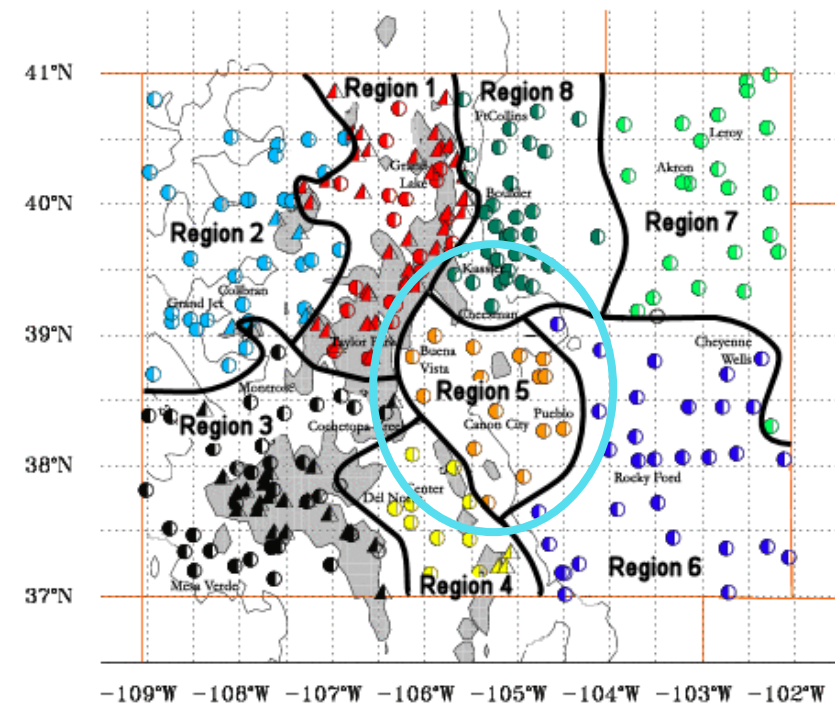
41°N
40°N
39°N
38°N
37°N
Region 1
Region 8
Region 2
Region 7
Region 5
Region 3
Region 4
Region 6
FtCollins
Leroy
Akron
Grand Lake
Boulder
Kassler
Grand Jct
Colbran
Cheesman
Cheyenne Wells
Taylor Park
Buena Vista
Montrose
Pueblo
Cochetopa Creek
Canon City
Rocky Ford
Del Norte
Center
Mesa Verde
−109°W
−108°W
−107°W
−106°W
−105°W
−104°W
−103°W
−102°W